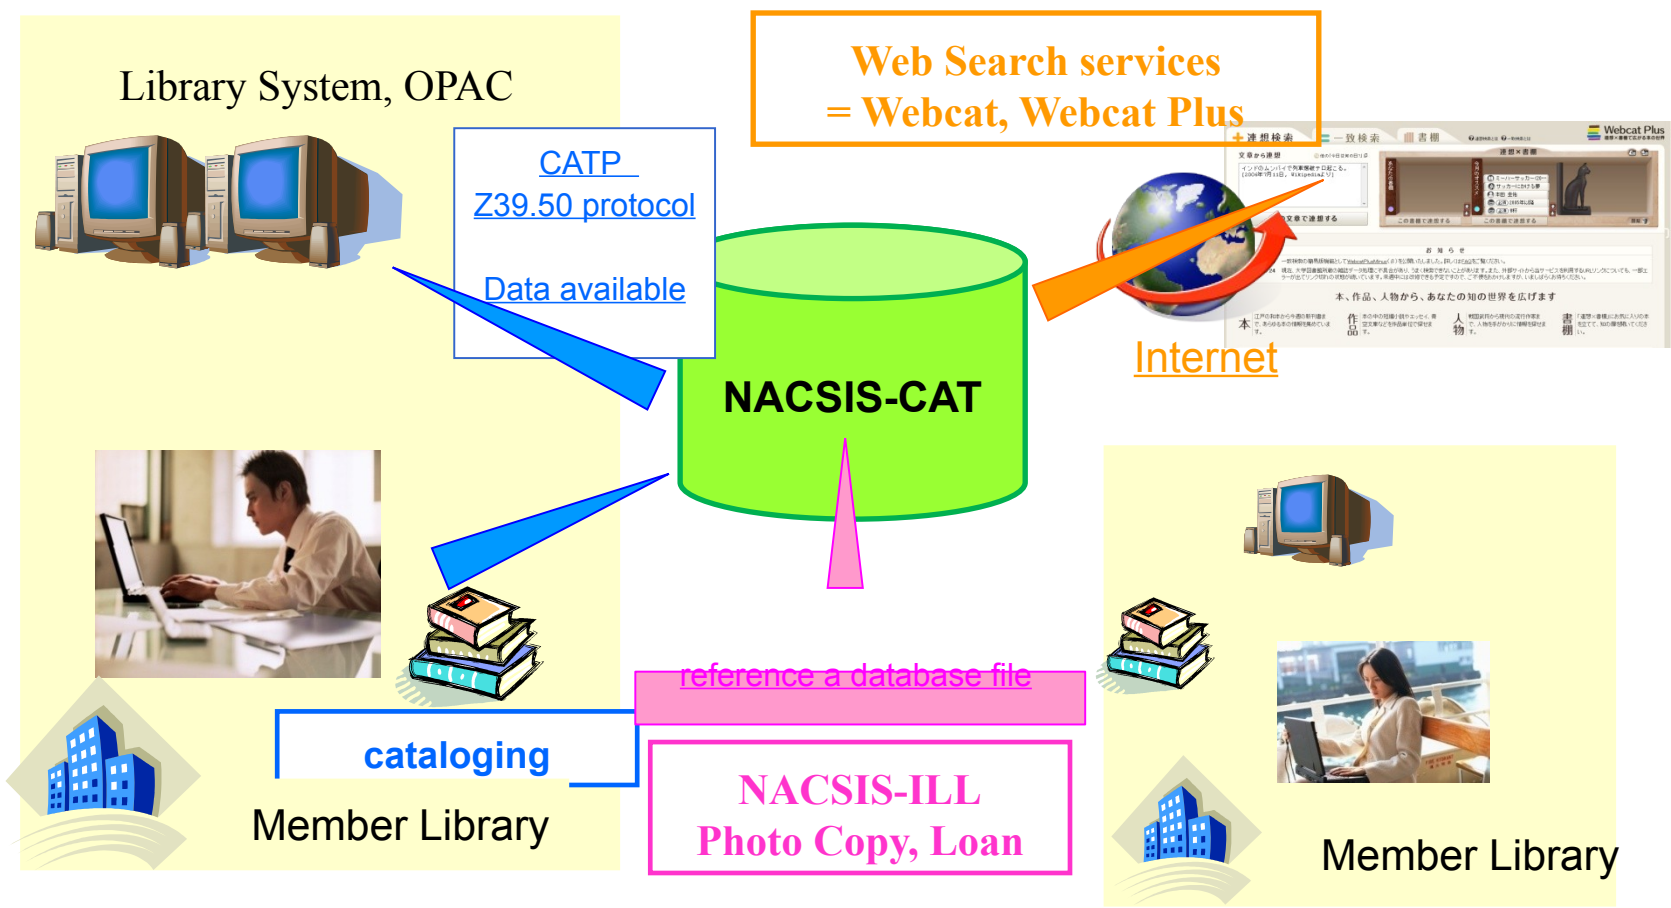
Library System, OPAC

CATP

Z39.50 protocol

Data available

Web Search services
= Webcat, Webcat Plus

Webcat Plus

本、作品、人物から、あなたの知の世界を広げます

Internet

NACSIS-CAT

reference a database file

cataloging

Member Library

NACSIS-ILL
Photo Copy, Loan

Member Library